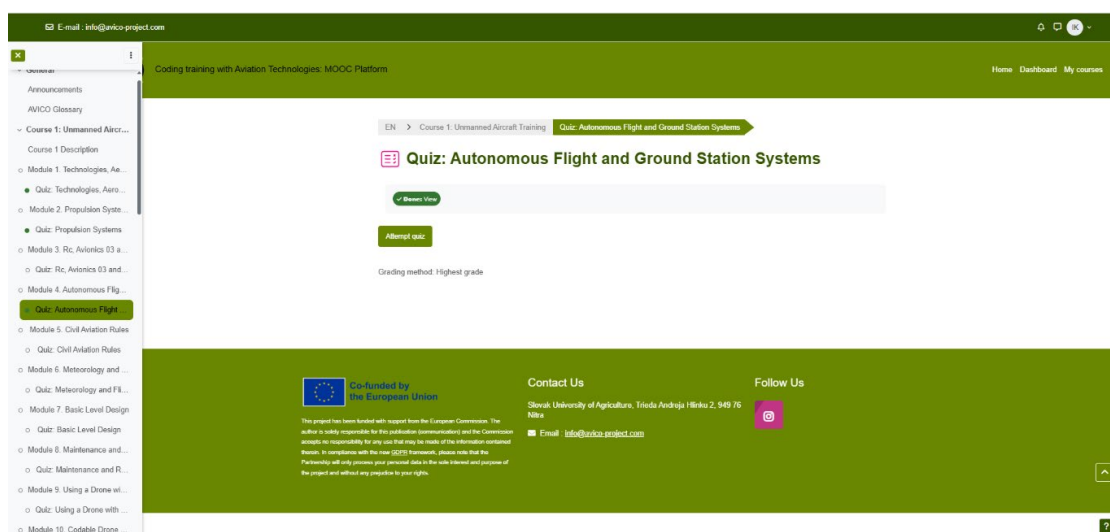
E-mail : info@avico-project.com

IK

General

Announcements

AVICO Glossary

Course 1: Unmanned Aircr...

Course 1 Description

Module 1. Technologies, Ae...

Quiz: Technologies, Aero...

Module 2. Propulsion Syste...

Quiz: Propulsion Systems

Module 3. Rc, Avionics 03 a...

Quiz: Rc, Avionics 03 and...

Module 4. Autonomous Flig...

Quiz: Autonomous Flight

Module 5. Civil Aviation Rules

Quiz: Civil Aviation Rules

Module 6. Meteorology and ...

Quiz: Meteorology and Fli...

Module 7. Basic Level Design

Quiz: Basic Level Design

Module 8. Maintenance and...

Quiz: Maintenance and R...

Module 9. Using a Drone wi...

Quiz: Using a Drone with ...

Module 10. Codable Drone...

Coding training with Aviation Technologies: MOOC Platform

Home Dashboard My courses

EN > Course 1: Unmanned Aircraft Training > Quiz: Autonomous Flight and Ground Station Systems

Quiz: Autonomous Flight and Ground Station Systems

Done: View

Attempt quiz

Grading method: Highest grade

Co-funded by the European Union

This project has been funded with support from the European Commission. The author is solely responsible for this publication (communication) and the Commission accepts no responsibility for any use that may be made of the information contained therein. In compliance with the new GDPR framework, please note that the Partnership will only process your personal data in the sole interest and purpose of the project and without any prejudice to your rights.

Contact Us

Slovak University of Agriculture, Trieda Andreja Hlinku 2, 949 76 Nitra

Email: info@avico-project.com

Follow Us

?